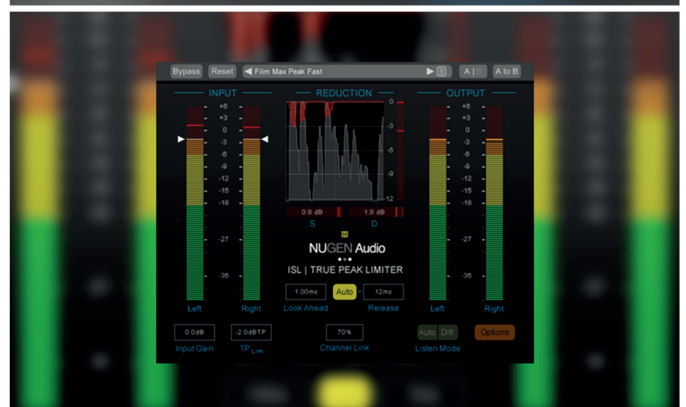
Bypass Reset ◀ Film Max Peak Fast ▶ A | B A to B

INPUT

+6
+3
0
-3
-6
-9
-12
-15
-18
-27
-36

Left Right

REDUCTION

0
-3
-6
-9
-12

0.8 dB 1.8 dB
S D

NUGEN Audio

ISL | TRUE PEAK LIMITER

1.00ms Auto 12ms
Look Ahead Release

OUTPUT

+6
+3
0
-3
-6
-9
-12
-15
-18
-27
-36

Left Right

0.0dB -2.0dBTP 70%
Input Gain TP Lim Channel Link

Auto Diff Options
Listen Mode